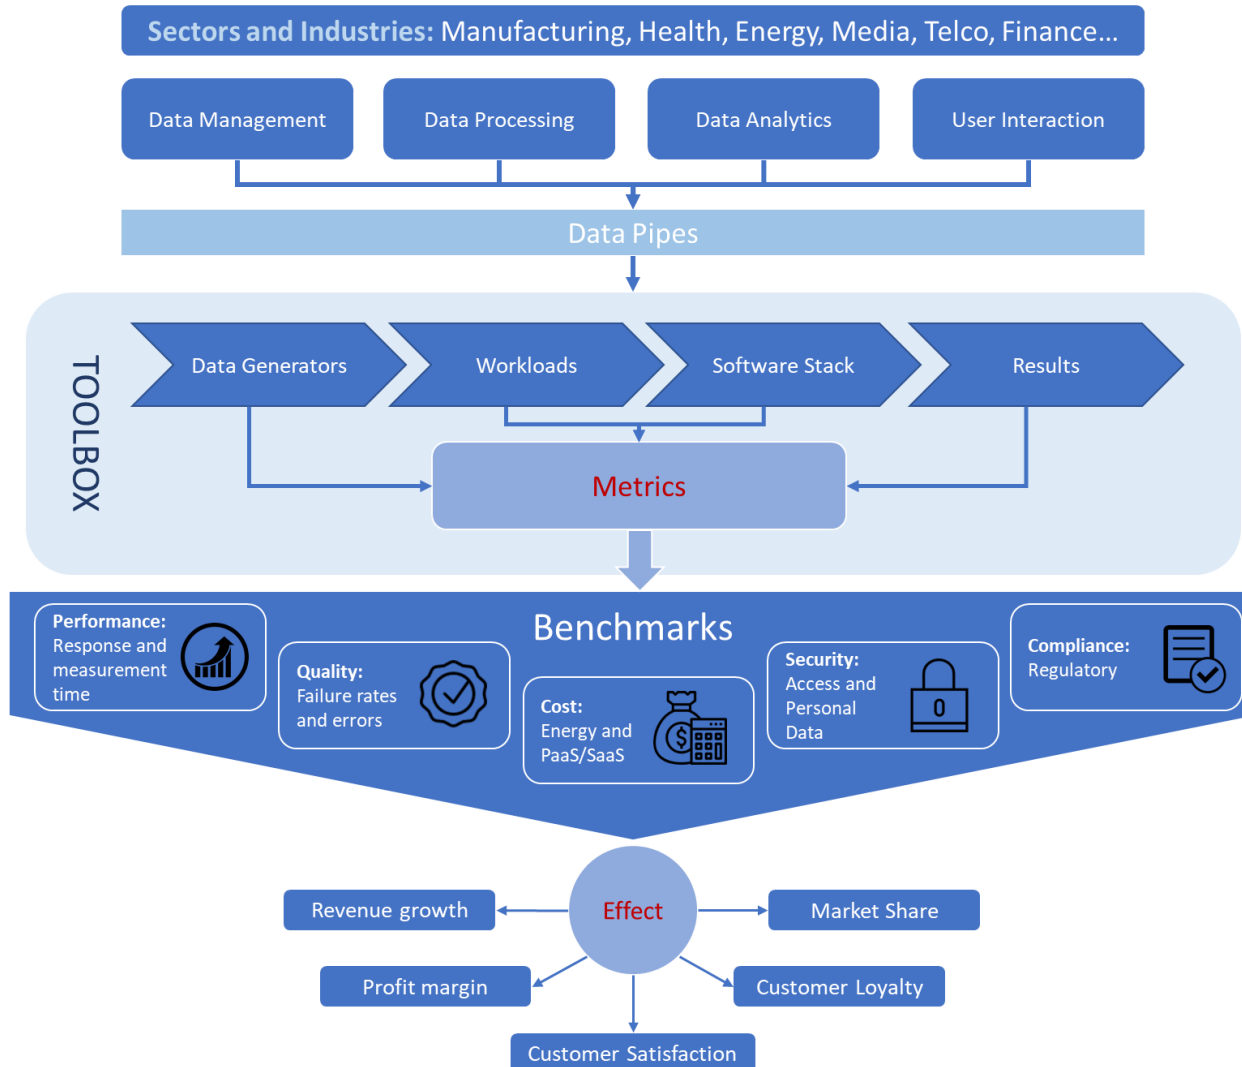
Sectors and Industries: Manufacturing, Health, Energy, Media, Telco, Finance...

Data Management

Data Processing

Data Analytics

User Interaction

Data Pipes

TOOLBOX

Data Generators

Workloads

Software Stack

Results

Metrics

Benchmarks

Performance: Response and measurement time

Quality: Failure rates and errors

Cost: Energy and PaaS/SaaS

Security: Access and Personal Data

Compliance: Regulatory

Effect

Revenue growth

Market Share

Profit margin

Customer Loyalty

Customer Satisfaction